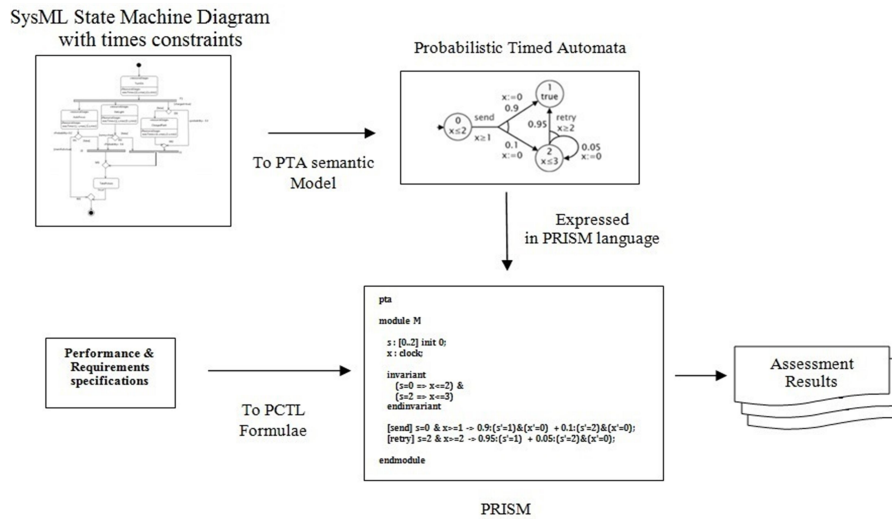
SysML State Machine Diagram
with times constraints

Probabilistic Timed Automata

To PTA semantic Model

0
$x\leq2$
send
$x\geq1$
x:=0
0.9
0.1
x:=0
1
true
0.95
retry
$x\geq2$
2
$x\leq3$
0.05
x:=0

Expressed in PRISM language

Performance & Requirements specifications

To PCTL Formulae

pta

module M

s : [0..2] init 0;
x : clock;

invariant
(s=0 => x<=2) &
(s=2 => x<=3)
endinvariant

[send] s=0 & x>=1 -> 0.9:(s'=1)&(x'=0) + 0.1:(s'=2)&(x'=0);
[retry] s=2 & x>=2 -> 0.95:(s'=1) + 0.05:(s'=2)&(x'=0);

endmodule

PRISM

Assessment Results